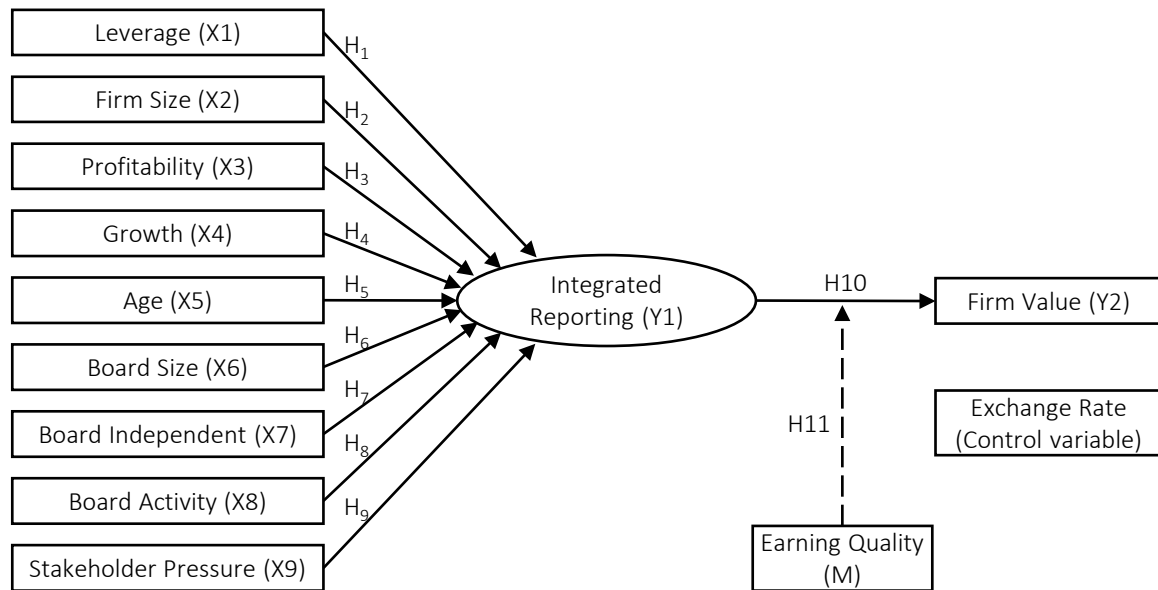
Leverage (X1)

$H_1$

Firm Size (X2)

$H_2$

Profitability (X3)

$H_3$

Growth (X4)

$H_4$

Age (X5)

$H_5$

Board Size (X6)

$H_6$

Board Independent (X7)

$H_7$

Board Activity (X8)

$H_8$

Stakeholder Pressure (X9)

$H_9$

Integrated Reporting (Y1)

H10

Firm Value (Y2)

H11

Exchange Rate (Control variable)

Earning Quality (M)